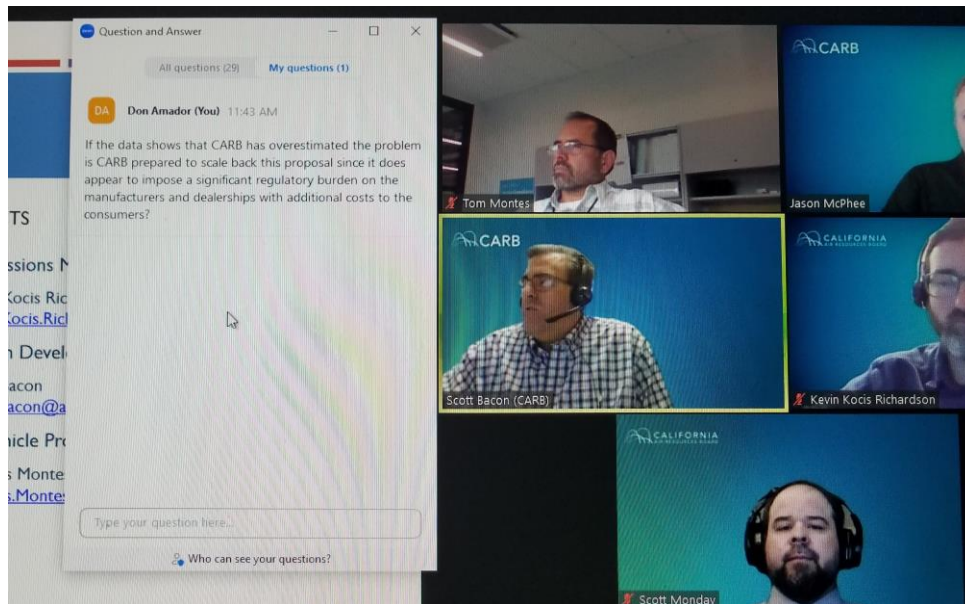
Question and Answer

All questions (29)
My questions (1)

DA
Don Amador (You) 11:43 AM

If the data shows that CARB has overestimated the problem is CARB prepared to scale back this proposal since it does appear to impose a significant regulatory burden on the manufacturers and dealerships with additional costs to the consumers?

Type your question here...

Who can see your questions?

TS
ssions N
Kocis Ric
Kocis.Ricl
n Devel
acon
acon@a
nicle Pr
s Monte
s.Monte

Tom Montes
CARB
Jason McPhee
CARB
Scott Bacon (CARB)
CALIFORNIA AIR RESOURCES BOARD
Kevin Kocis Richardson
CALIFORNIA AIR RESOURCES BOARD
Scott Monday